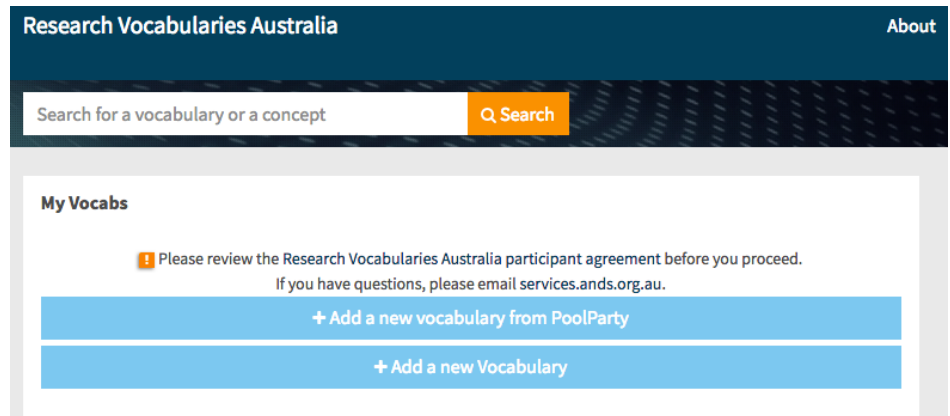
Research Vocabularies Australia

About

Search for a vocabulary or a concept

Search

My Vocabs

! Please review the Research Vocabularies Australia participant agreement before you proceed.
If you have questions, please email services.ands.org.au.

+ Add a new vocabulary from PoolParty

+ Add a new Vocabulary